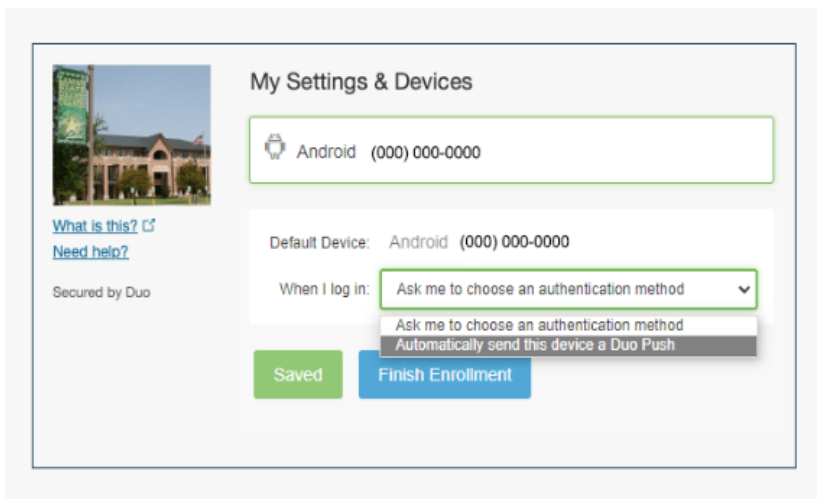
What is this?
Need help?

Secured by Duo

My Settings & Devices

Android (000) 000-0000

Default Device: Android (000) 000-0000

When I log in: Ask me to choose an authentication method

Ask me to choose an authentication method
Automatically send this device a Duo Push

Saved

Finish Enrollment